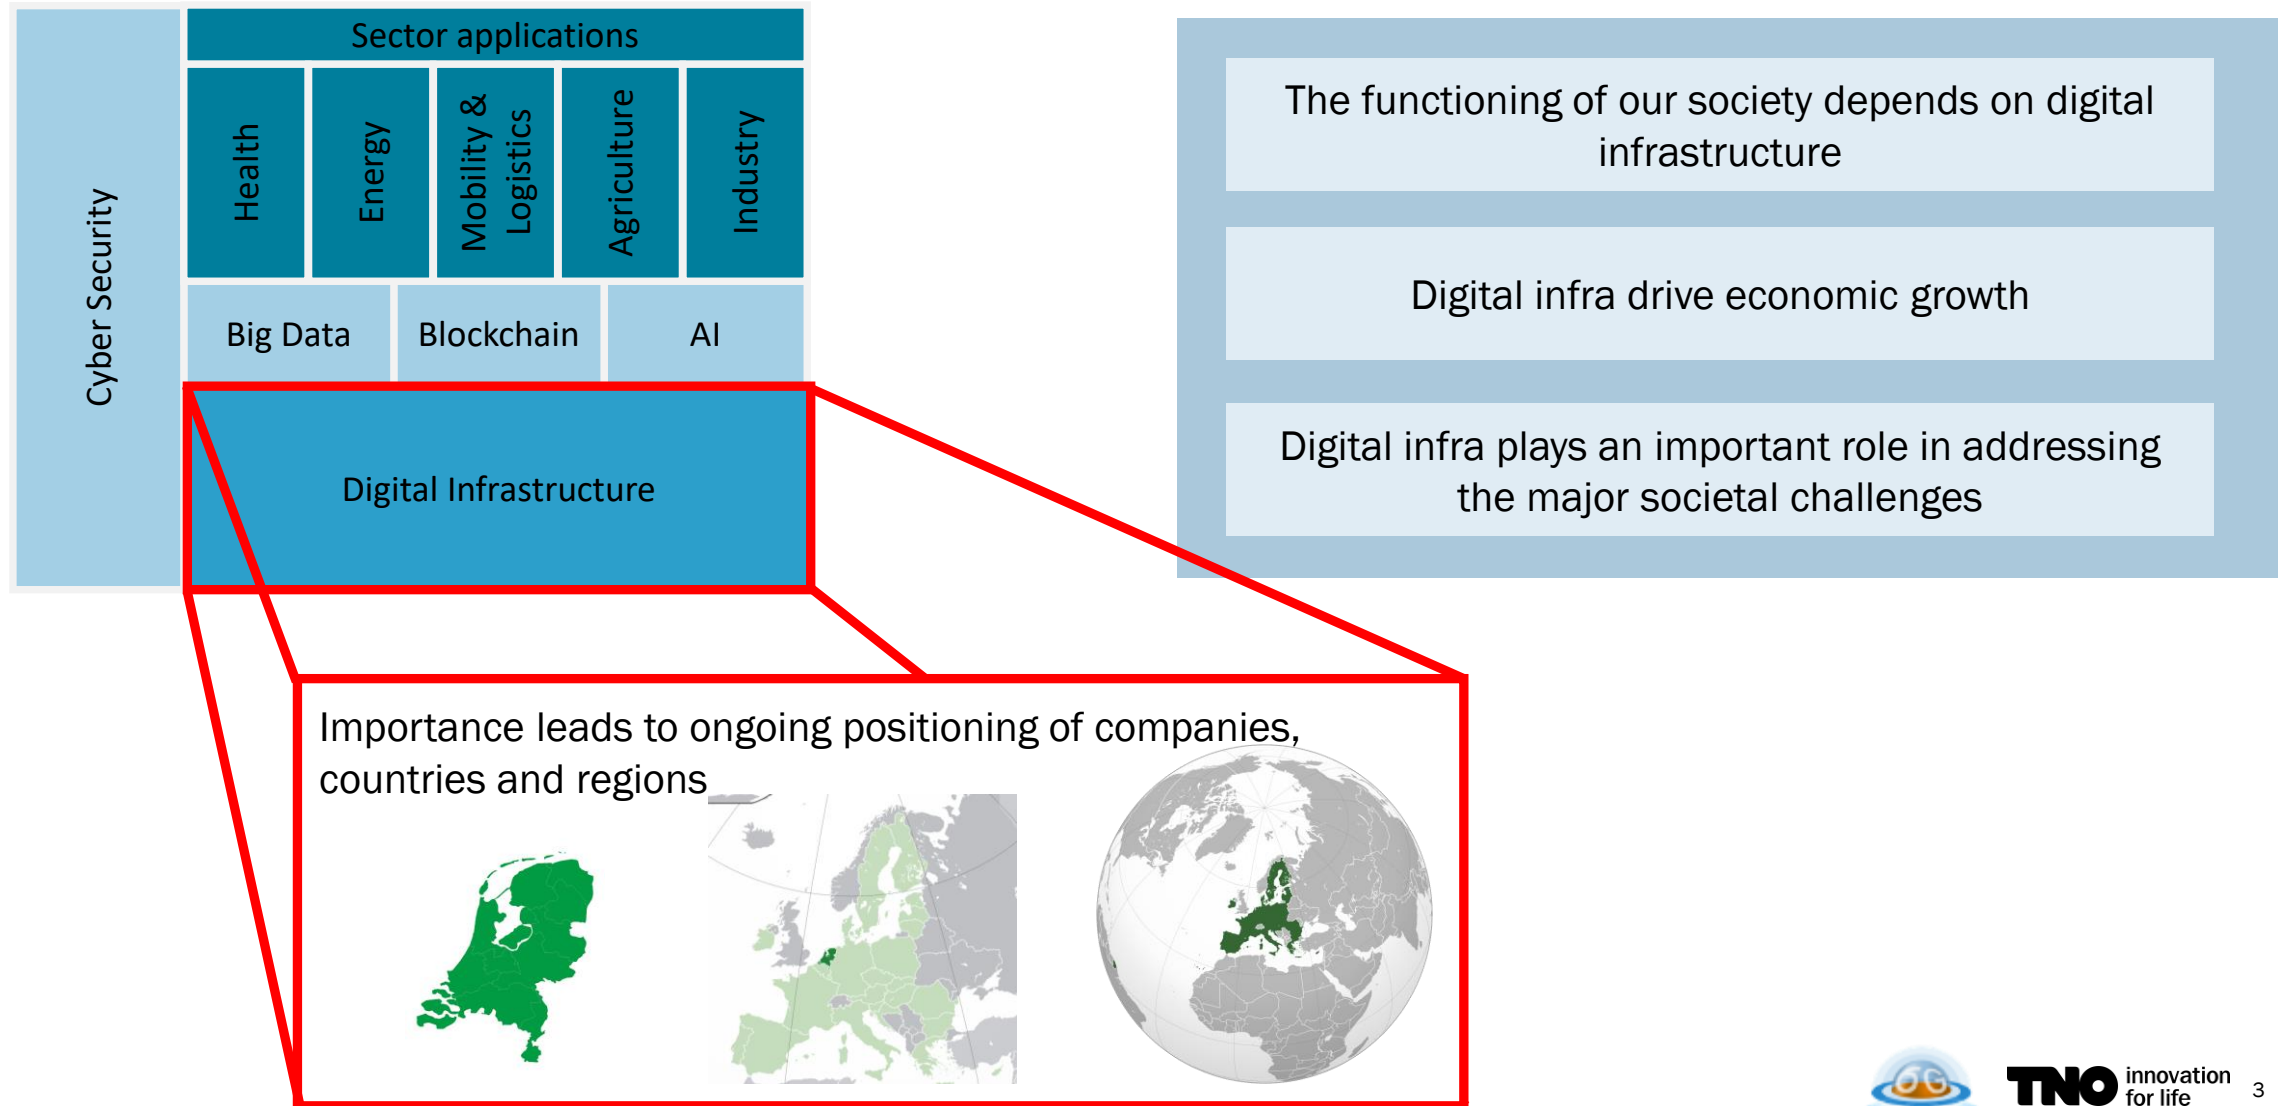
Cyber Security

Sector applications

Health

Energy

Mobility & Logistics

Agriculture

Industry

Big Data

Blockchain

AI

Digital Infrastructure

The functioning of our society depends on digital infrastructure

Digital infra drive economic growth

Digital infra plays an important role in addressing the major societal challenges

Importance leads to ongoing positioning of companies, countries and regions

6G

TNO innovation for life

3